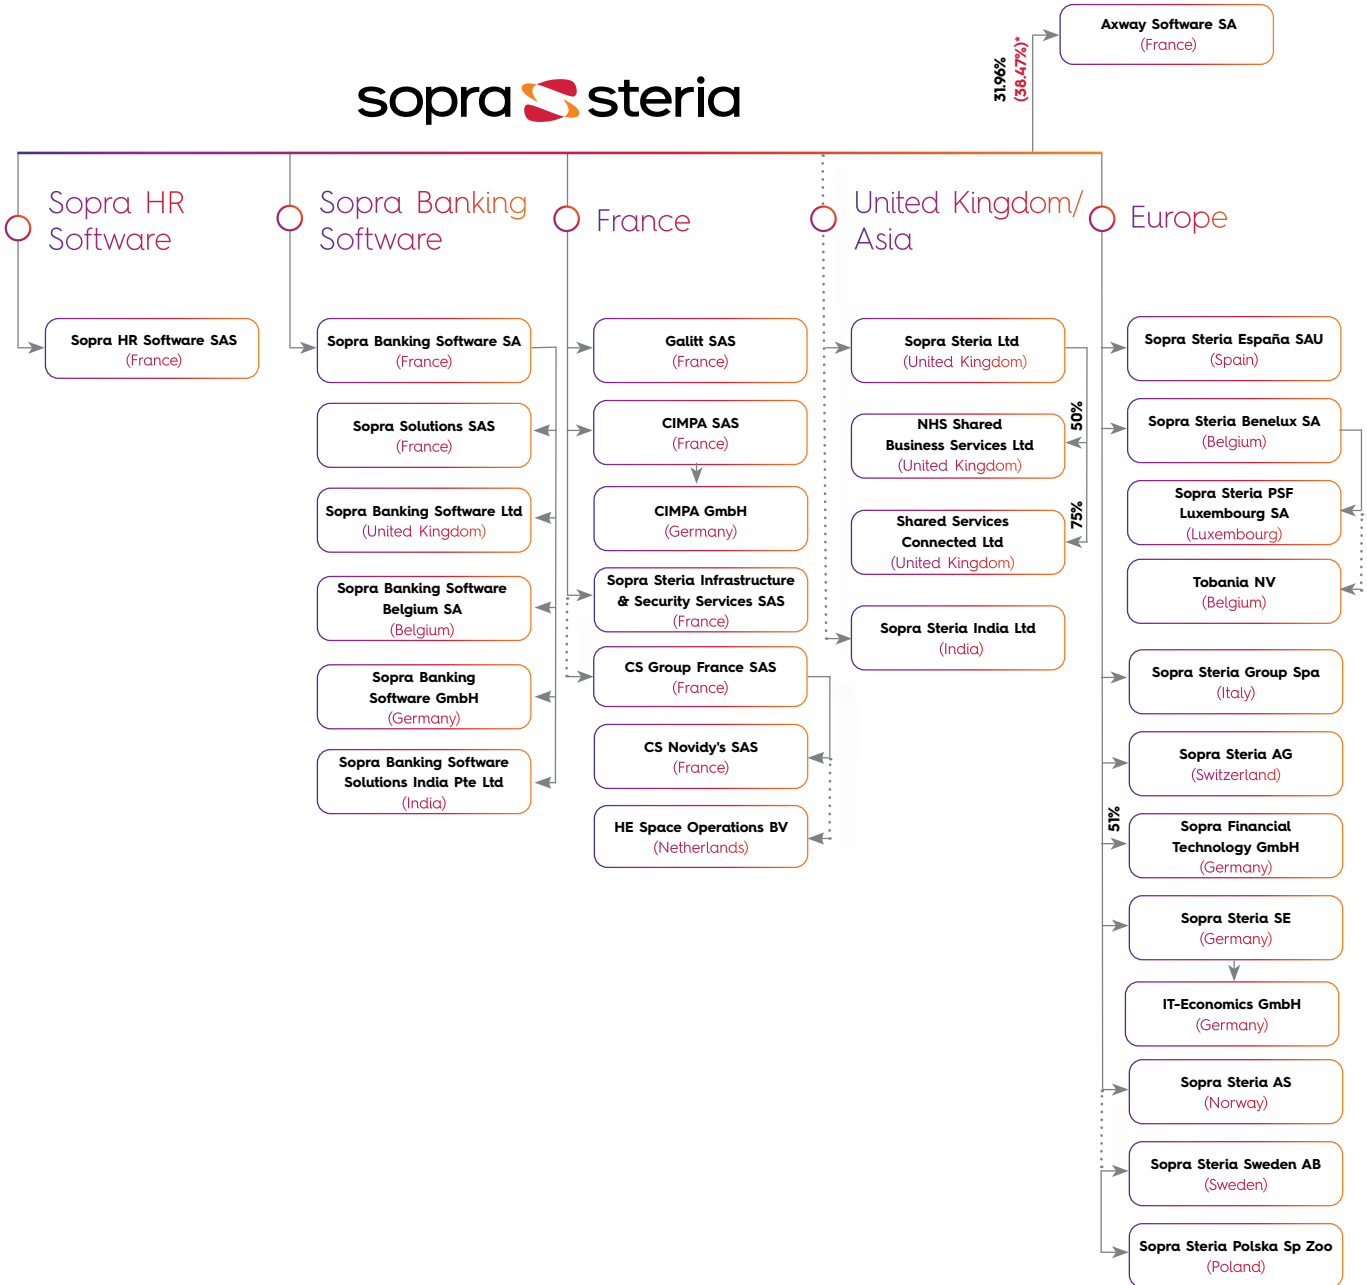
sopra steria

Axway Software SA
(France)

31.96%
(38.47%)*

Sopra HR Software

Sopra Banking Software

France

United Kingdom/ Asia

Europe

Sopra HR Software SAS
(France)

Sopra Banking Software SA
(France)

Sopra Solutions SAS
(France)

Sopra Banking Software Ltd
(United Kingdom)

Sopra Banking Software Belgium SA
(Belgium)

Sopra Banking Software GmbH
(Germany)

Sopra Banking Software Solutions India Pte Ltd
(India)

Galitt SAS
(France)

CIMPA SAS
(France)

CIMPA GmbH
(Germany)

Sopra Steria Infrastructure & Security Services SAS
(France)

CS Group France SAS
(France)

CS Novidy's SAS
(France)

HE Space Operations BV
(Netherlands)

Sopra Steria Ltd
(United Kingdom)

50%

NHS Shared Business Services Ltd
(United Kingdom)

75%

Shared Services Connected Ltd
(United Kingdom)

Sopra Steria India Ltd
(India)

Sopra Steria España SAU
(Spain)

Sopra Steria Benelux SA
(Belgium)

Sopra Steria PSF Luxembourg SA
(Luxembourg)

Tobania NV
(Belgium)

Sopra Steria Group Spa
(Italy)

Sopra Steria AG
(Switzerland)

51%

Sopra Financial Technology GmbH
(Germany)

Sopra Steria SE
(Germany)

IT-Economics GmbH
(Germany)

Sopra Steria AS
(Norway)

Sopra Steria Sweden AB
(Sweden)

Sopra Steria Polska Sp Zoo
(Poland)